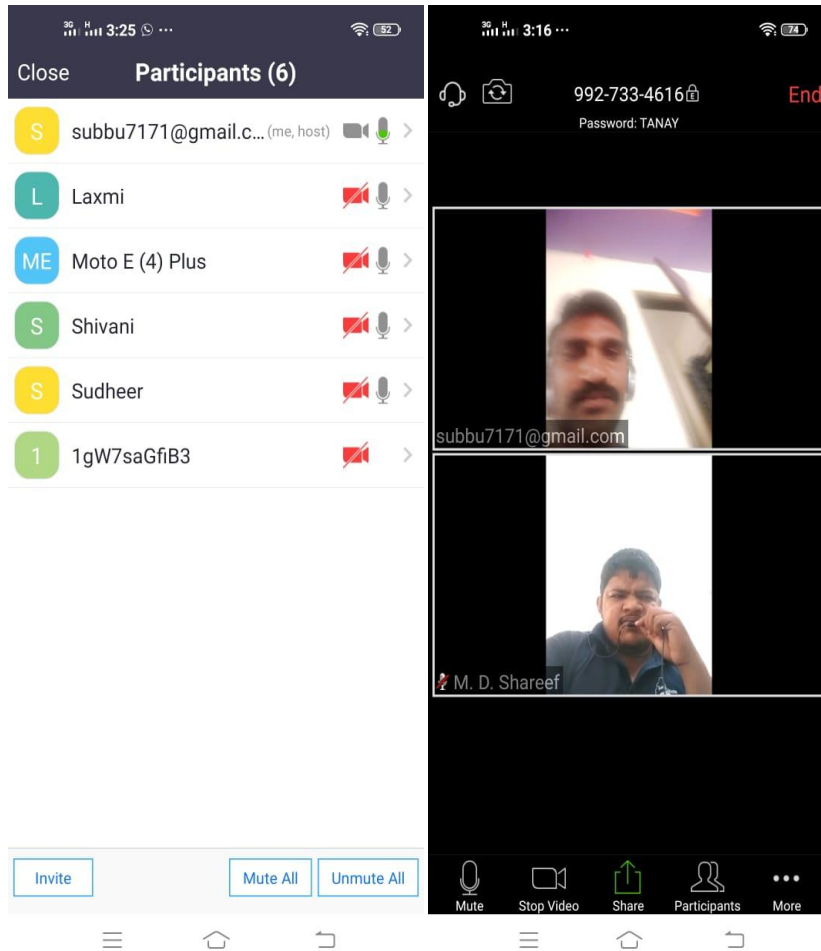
3G H 3:25 ··· 52

Close Participants (6)

S subbu7171@gmail.c... (me, host)

L Laxmi

ME Moto E (4) Plus

S Shivani

S Sudheer

1 1gW7saGfiB3

Invite Mute All Unmute All

3G H 3:16 ··· 74

992-733-4616

Password: TANAY

End

subbu7171@gmail.com

M. D. Shareef

Mute Stop Video Share Participants More